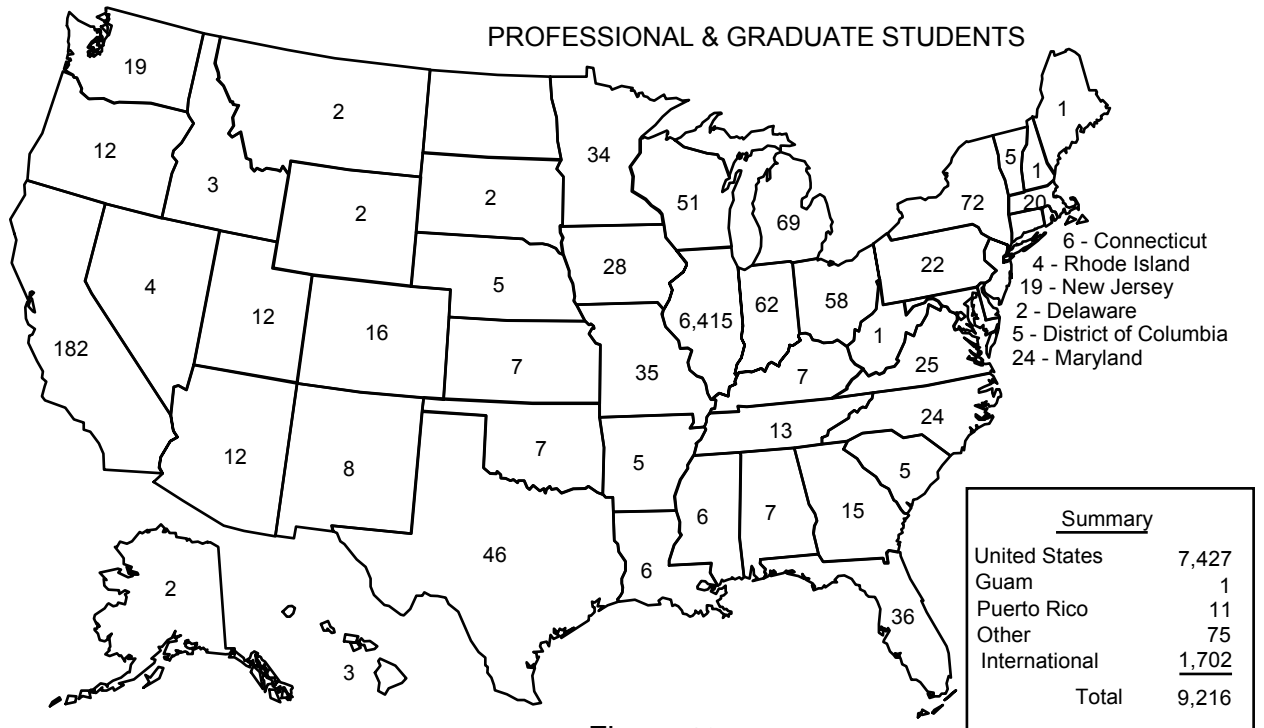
PROFESSIONAL & GRADUATE STUDENTS

19
12
2
3
2
2
34
51
69
72
5
1
1
20
6 - Connecticut
4 - Rhode Island
19 - New Jersey
2 - Delaware
5 - District of Columbia
24 - Maryland
182
4
12
16
5
28
6,415
62
58
22
1
25
7
35
7
13
24
12
8
7
5
6
7
15
5
46
6
36
2
3

Summary

| | |
|---|---|
| United States | 7,427 |
| Guam | 1 |
| Puerto Rico | 11 |
| Other | 75 |
| International | 1,702 |
| Total | 9,216 |